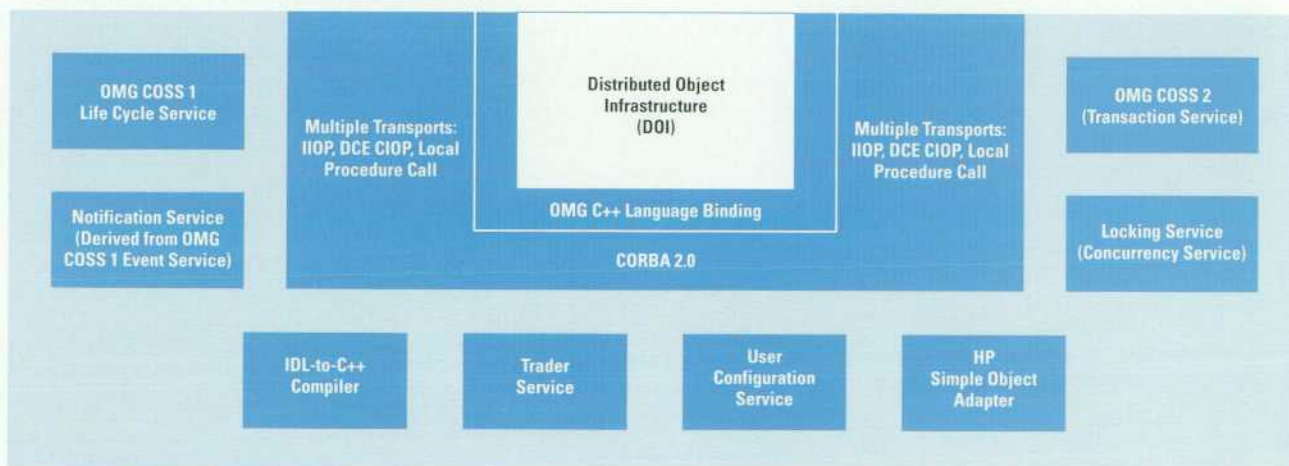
OMG COSS 1
Life Cycle Service

Notification Service
(Derived from OMG COSS 1 Event Service)

Multiple Transports: IIOP, DCE CIOP, Local Procedure Call

Distributed Object Infrastructure
(DOI)

OMG C++ Language Binding

CORBA 2.0

Multiple Transports: IIOP, DCE CIOP, Local Procedure Call

OMG COSS 2
(Transaction Service)

Locking Service
(Concurrency Service)

IDL-to-C++
Compiler

Trader
Service

User
Configuration
Service

HP
Simple Object
Adapter